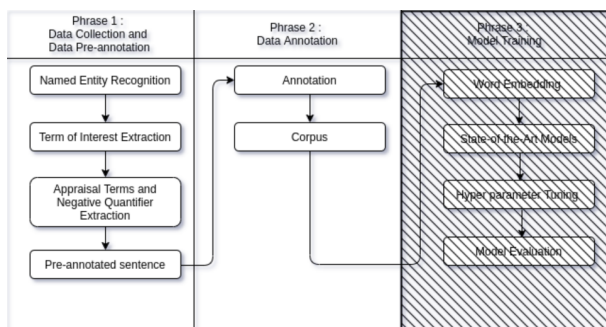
Phrase 1 :
Data Collection and
Data Pre-annotation

Phrase 2 :
Data Annotation

Phrase 3 :
Model Training

Named Entity Recognition

Term of Interest Extraction

Appraisal Terms and Negative Quantifier Extraction

Pre-annotated sentence

Annotation

Corpus

Word Embedding

State-of-the-Art Models

Hyper parameter Tuning

Model Evaluation